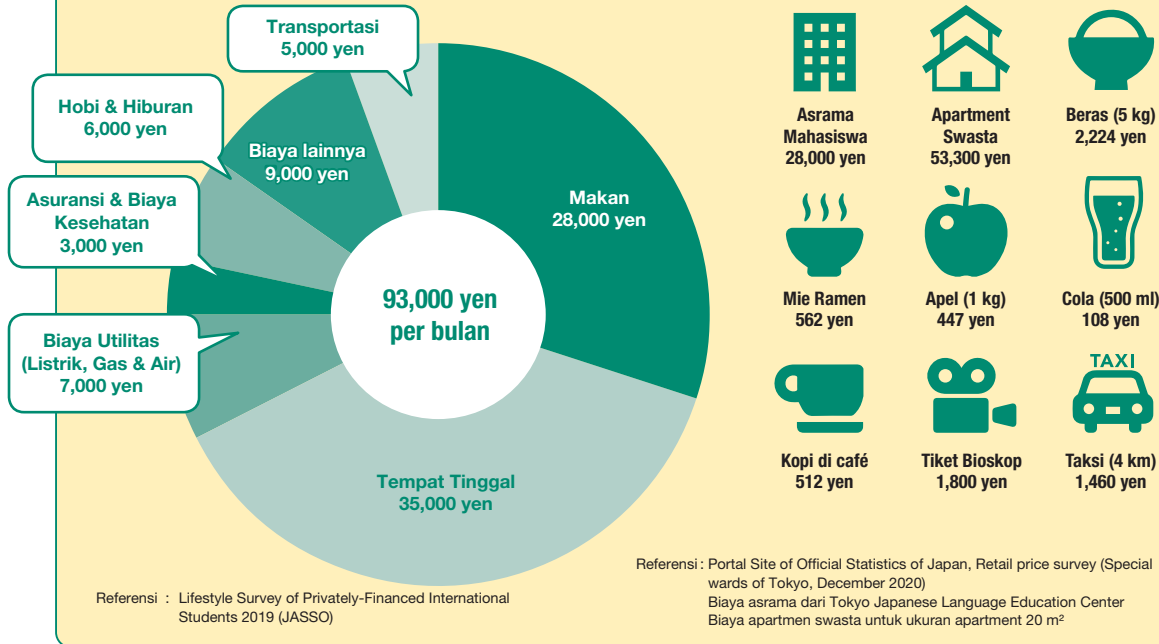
Transportasi
5,000 yen

Hobi & Hiburan
6,000 yen

Biaya lainnya
9,000 yen

Asuransi & Biaya Kesehatan
3,000 yen

Makan
28,000 yen

93,000 yen
per bulan

Biaya Utilitas
(Listrik, Gas & Air)
7,000 yen

Tempat Tinggal
35,000 yen

Referensi : Lifestyle Survey of Privately-Financed International Students 2019 (JASSO)

Asrama Mahasiswa
28,000 yen

Apartment Swasta
53,300 yen

Beras (5 kg)
2,224 yen

Mie Ramen
562 yen

Apel (1 kg)
447 yen

Cola (500 ml)
108 yen

TAXI

Kopi di café
512 yen

Tiket Bioskop
1,800 yen

Taksi (4 km)
1,460 yen

Referensi : Portal Site of Official Statistics of Japan, Retail price survey (Special wards of Tokyo, December 2020)
Biaya asrama dari Tokyo Japanese Language Education Center
Biaya apartmen swasta untuk ukuran apartment 20 m²